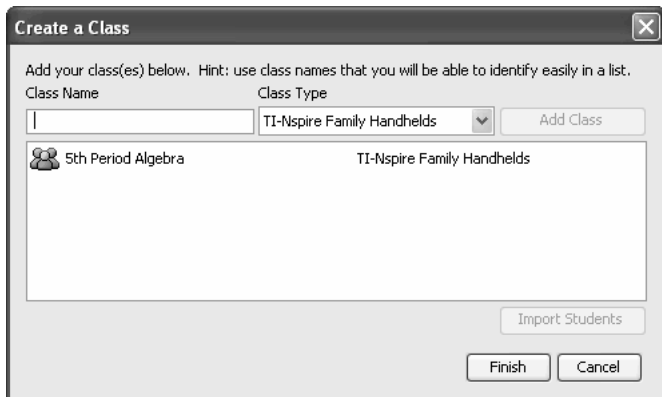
Create a Class

Add your class(es) below. Hint: use class names that you will be able to identify easily in a list.

Class Name

Class Type

TI-Nspire Family Handhelds

Add Class

5th Period Algebra TI-Nspire Family Handhelds

Import Students

Finish

Cancel